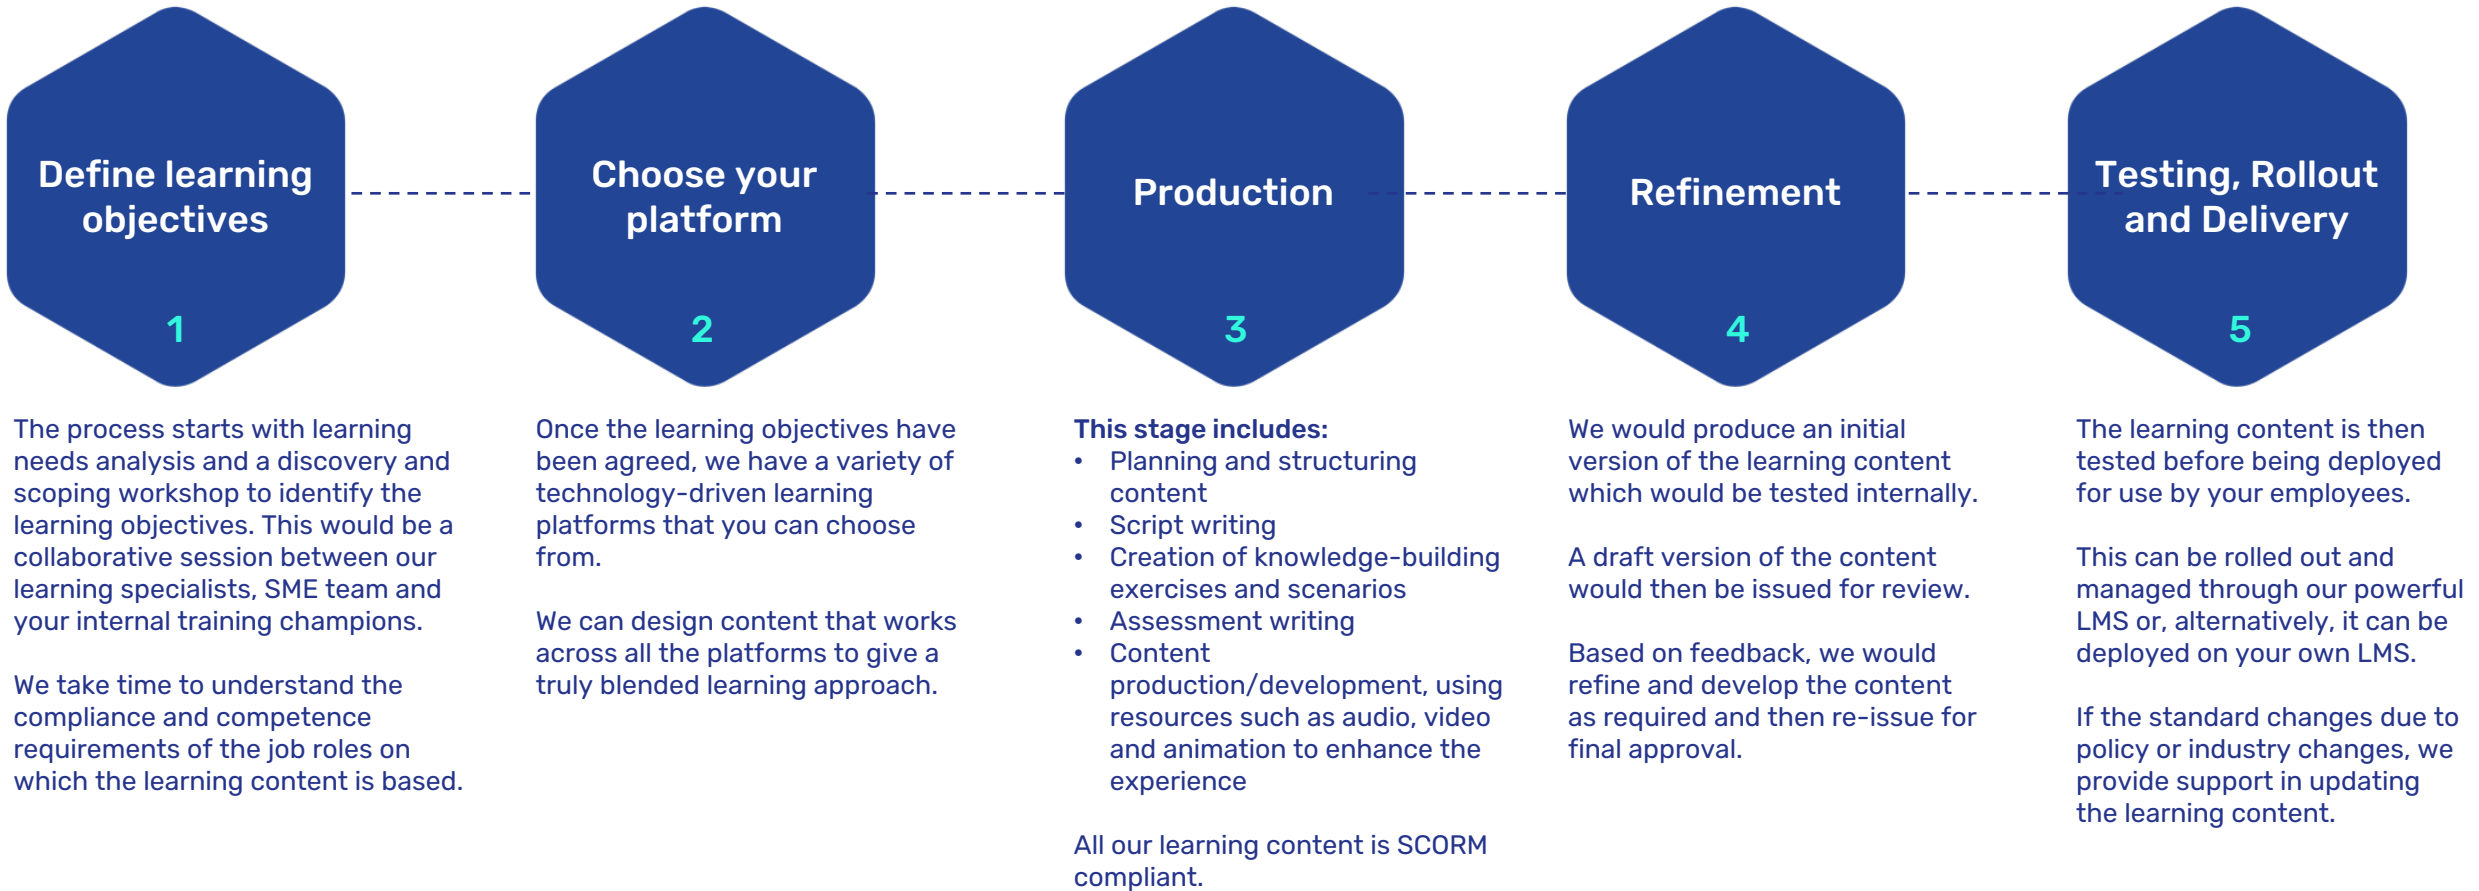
Define learning objectives

1

The process starts with learning needs analysis and a discovery and scoping workshop to identify the learning objectives. This would be a collaborative session between our learning specialists, SME team and your internal training champions.

We take time to understand the compliance and competence requirements of the job roles on which the learning content is based.

Choose your platform

2

Once the learning objectives have been agreed, we have a variety of technology-driven learning platforms that you can choose from.

We can design content that works across all the platforms to give a truly blended learning approach.

Production

3

**This stage includes:**
- Planning and structuring content
- Script writing
- Creation of knowledge-building exercises and scenarios
- Assessment writing
- Content production/development, using resources such as audio, video and animation to enhance the experience

All our learning content is SCORM compliant.

Refinement

4

We would produce an initial version of the learning content which would be tested internally.

A draft version of the content would then be issued for review.

Based on feedback, we would refine and develop the content as required and then re-issue for final approval.

Testing, Rollout and Delivery

5

The learning content is then tested before being deployed for use by your employees.

This can be rolled out and managed through our powerful LMS or, alternatively, it can be deployed on your own LMS.

If the standard changes due to policy or industry changes, we provide support in updating the learning content.